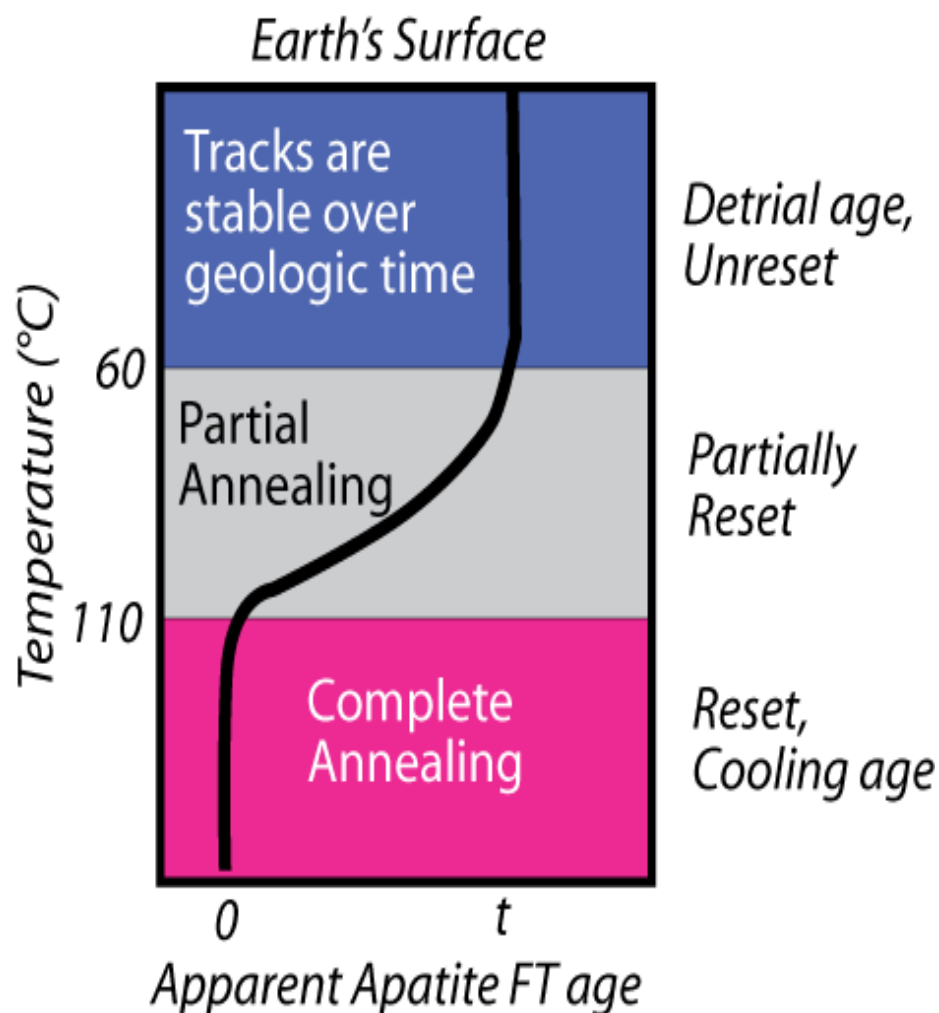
Earth's Surface

Temperature (°C)

Tracks are stable over geologic time

Detrial age, Unreset

60

Partial Annealing

Partially Reset

110

Complete Annealing

Reset, Cooling age

0

t

Apparent Apatite FT age